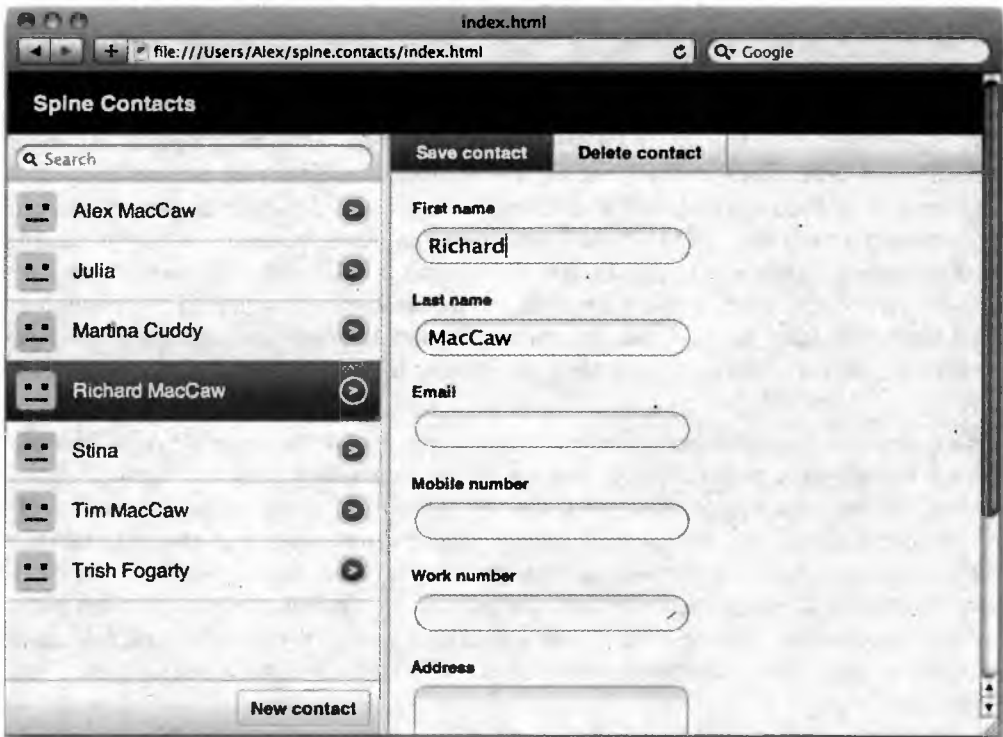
index.html

file:///Users/Alex/spine.contacts/index.html

Google

Spine Contacts

Search

Alex MacCaw

Julia

Martina Cuddy

Richard MacCaw

Stina

Tim MacCaw

Trish Fogarty

New contact

Save contact

Delete contact

First name

Richard

Last name

MacCaw

Email

Mobile number

Work number

Address